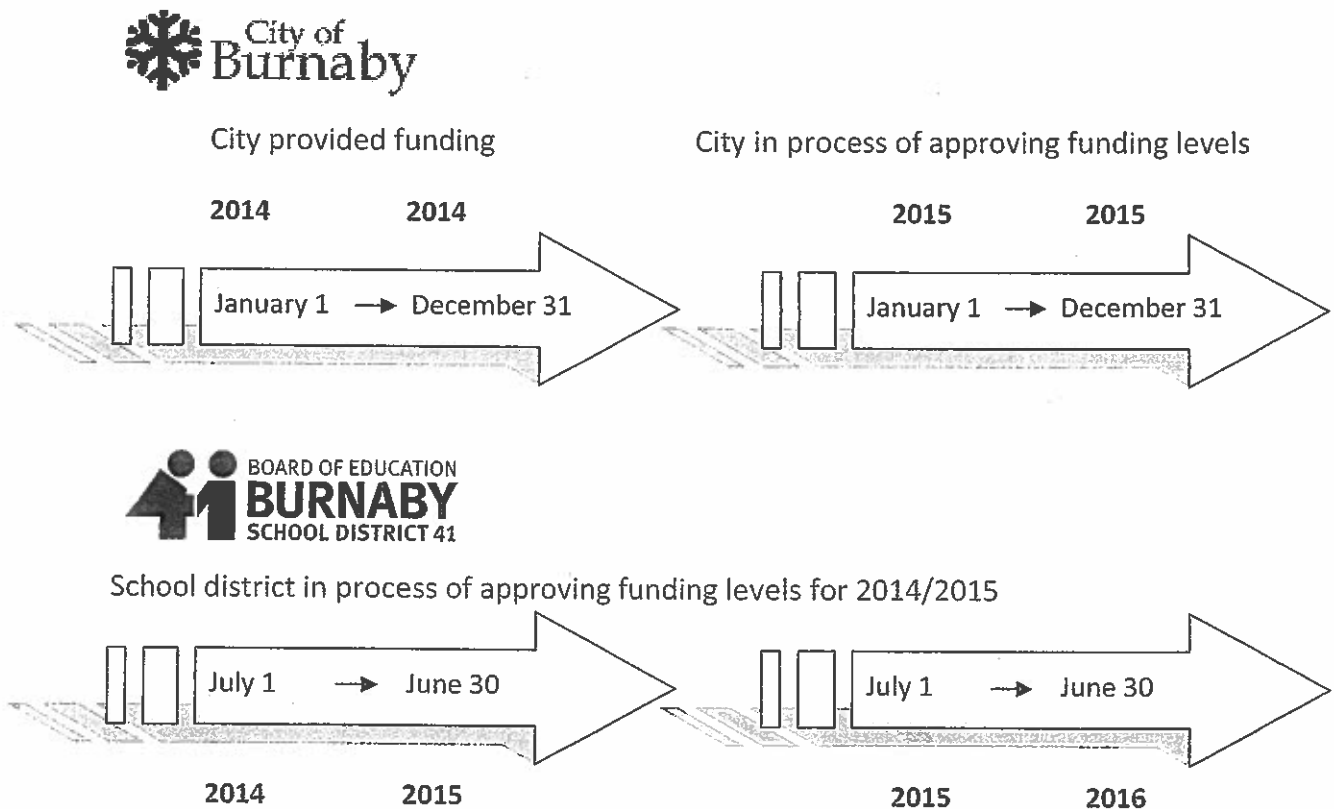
City of Burnaby

City provided funding

2014 2014

January 1 → December 31

City in process of approving funding levels

2015 2015

January 1 → December 31

BOARD OF EDUCATION
BURNABY
SCHOOL DISTRICT 41

School district in process of approving funding levels for 2014/2015

July 1 → June 30

2014 2015

July 1 → June 30

2015 2016